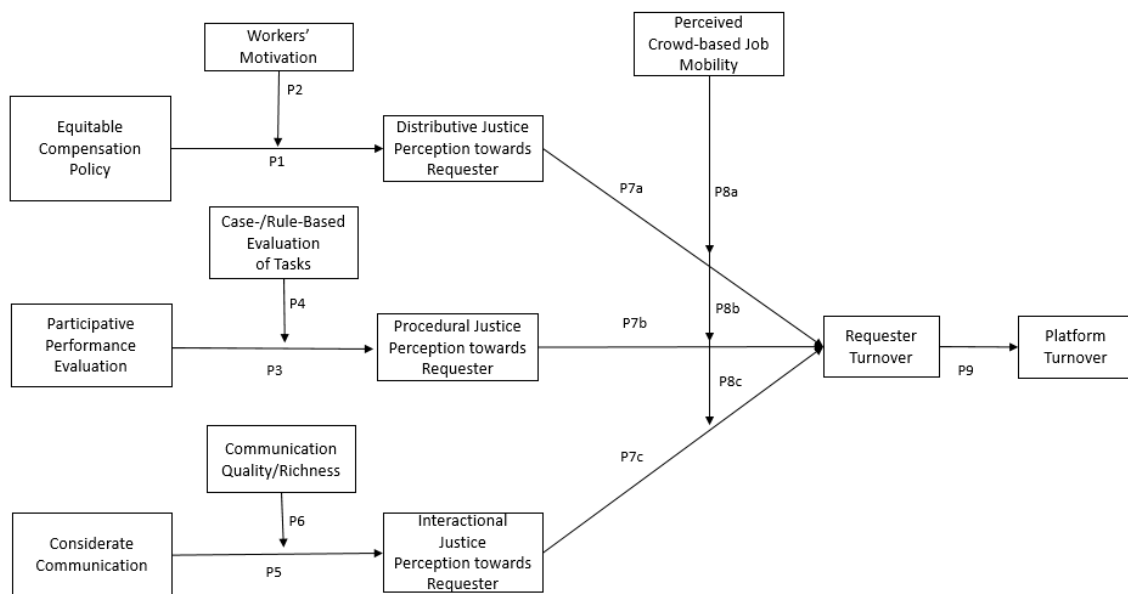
Workers' Motivation

P2

Perceived Crowd-based Job Mobility

Equitable Compensation Policy

P1

Distributive Justice Perception towards Requester

P7a

P8a

Case-/Rule-Based Evaluation of Tasks

P4

P8b

Participative Performance Evaluation

P3

Procedural Justice Perception towards Requester

P7b

Requester Turnover

P9

Platform Turnover

P8c

Communication Quality/Richness

P7c

P6

Considerate Communication

P5

Interactional Justice Perception towards Requester